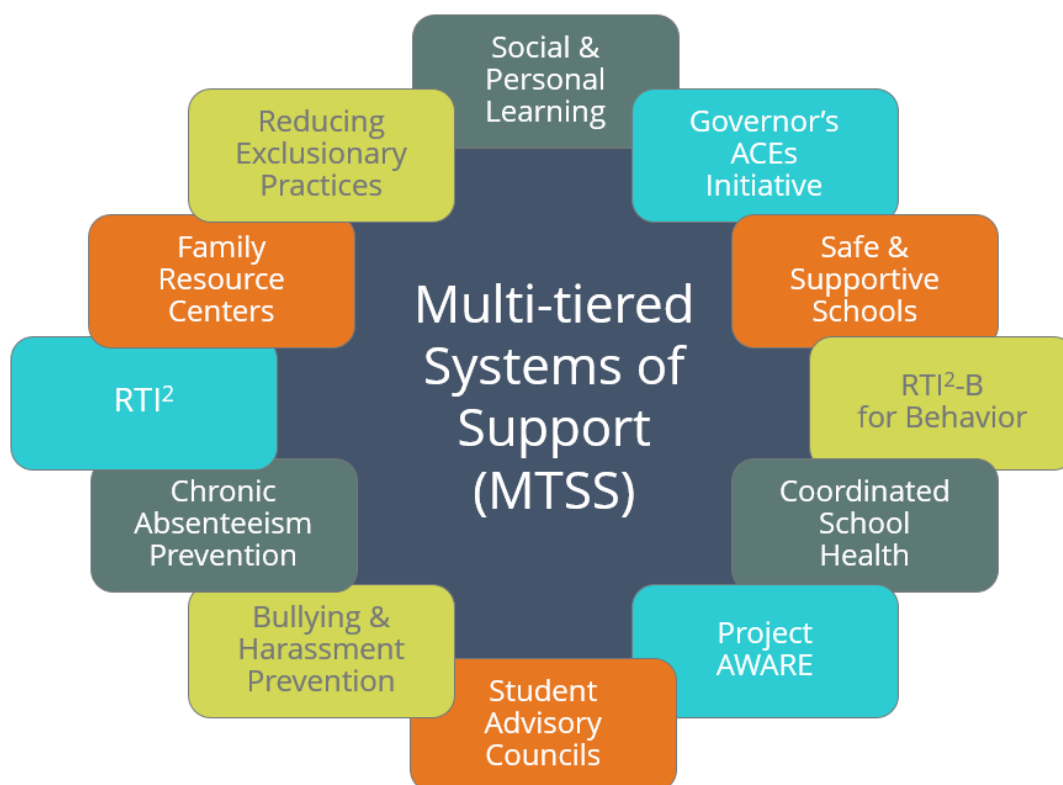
Multi-tiered Systems of Support (MTSS)

Social & Personal Learning

Governor's ACEs Initiative

Safe & Supportive Schools

RTI$^2$-B for Behavior

Coordinated School Health

Project AWARE

Student Advisory Councils

Bullying & Harassment Prevention

Chronic Absenteeism Prevention

RTI$^2$

Family Resource Centers

Reducing Exclusionary Practices